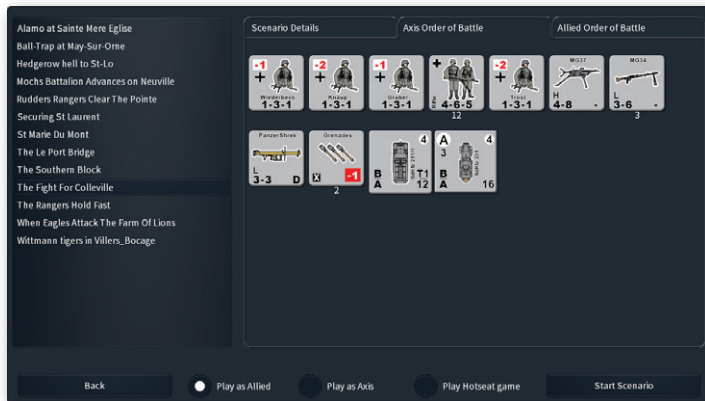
Alamo at Sainte Mere Eglise
Ball-Trap at May-Sur-Orne
Hedgerow hell to St-Lo
Mochs Battalion Advances on Neuville
Rudders Rangers Clear The Pointe
Securing St Laurent
St Marie Du Mont
The Le Port Bridge
The Southern Block
The Fight For Colleville
The Rangers Hold Fast
When Eagles Attack The Farm Of Lions
Wittmann tigers in Villers_Bocage

Scenario Details
Axis Order of Battle
Allied Order of Battle

-1
Wiederbeck
1-3-1

-2
Knaup
1-3-1

-1
Gruber
1-3-1

4-6-5
12

-2
Trost
1-3-1

MG37
H
4-8 -

MG34
L
3-6 -
3

PanzerShrek
L
3-3 D

Grenades
X -1
2

4
B T1
A 12

A 4
3
B
A 16

Back
Play as Allied
Play as Axis
Play Hotseat game
Start Scenario